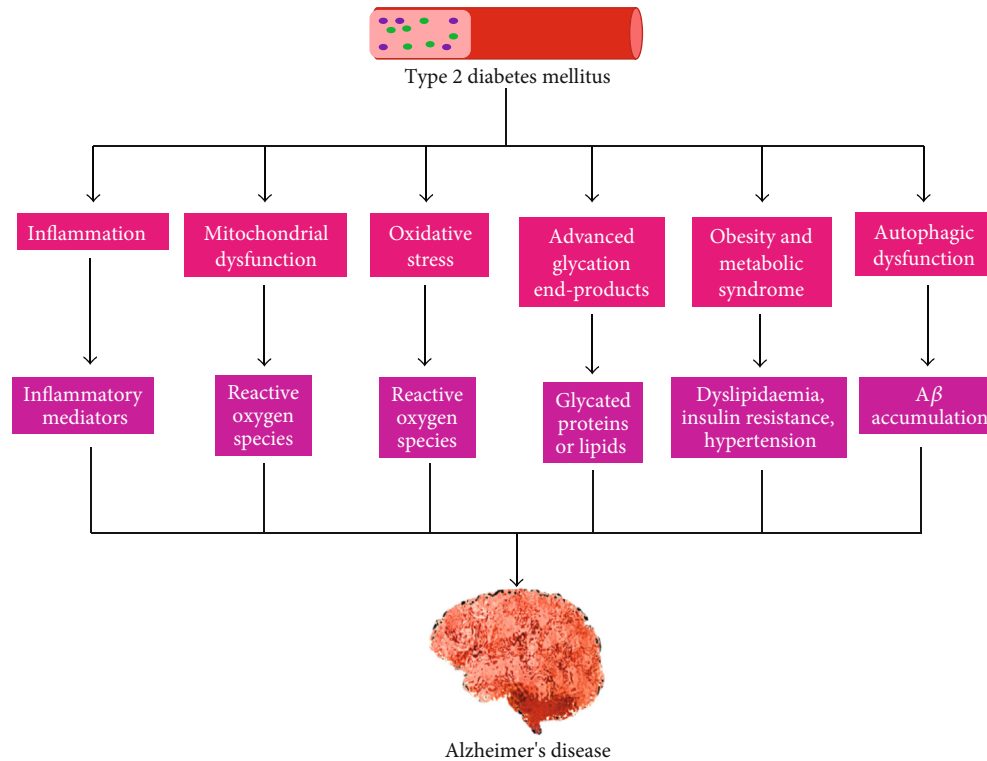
Type 2 diabetes mellitus

Inflammation

Mitochondrial dysfunction

Oxidative stress

Advanced glycation end-products

Obesity and metabolic syndrome

Autophagic dysfunction

Inflammatory mediators

Reactive oxygen species

Reactive oxygen species

Glycated proteins or lipids

Dyslipidaemia, insulin resistance, hypertension

A$\beta$ accumulation

Alzheimer's disease